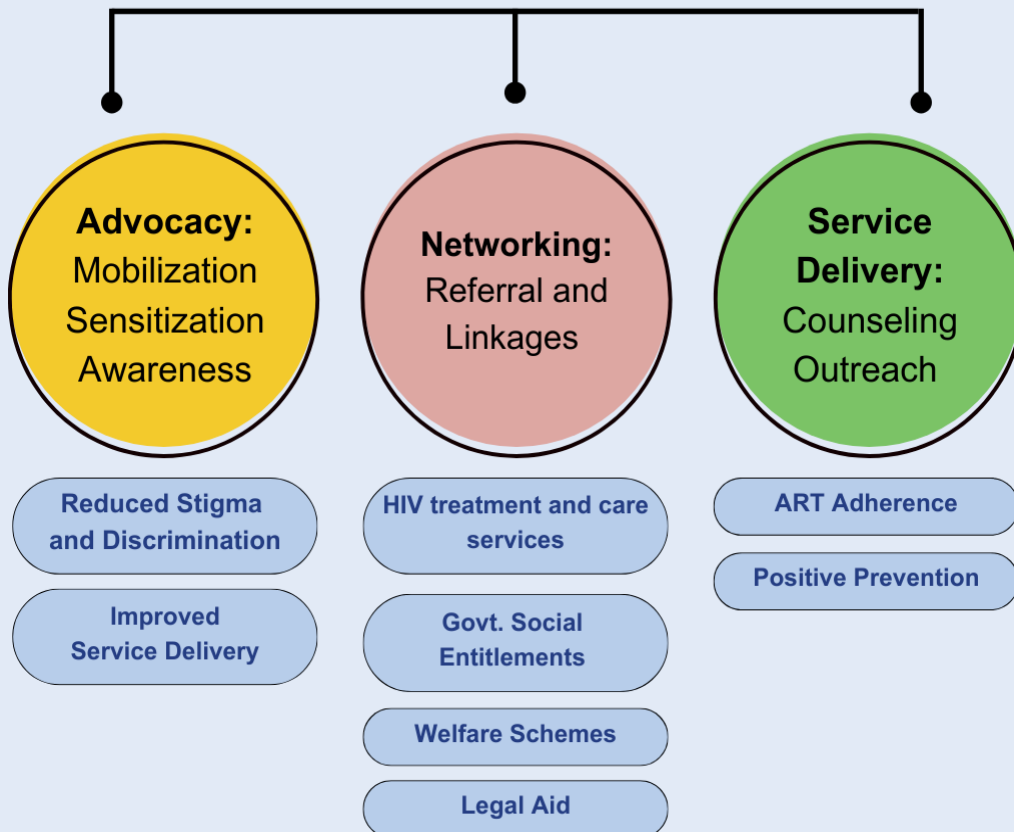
**Advocacy:**
Mobilization
Sensitization
Awareness

**Networking:**
Referral and Linkages

**Service Delivery:**
Counseling
Outreach

Reduced Stigma and Discrimination

Improved Service Delivery

HIV treatment and care services

Govt. Social Entitlements

Welfare Schemes

Legal Aid

ART Adherence

Positive Prevention